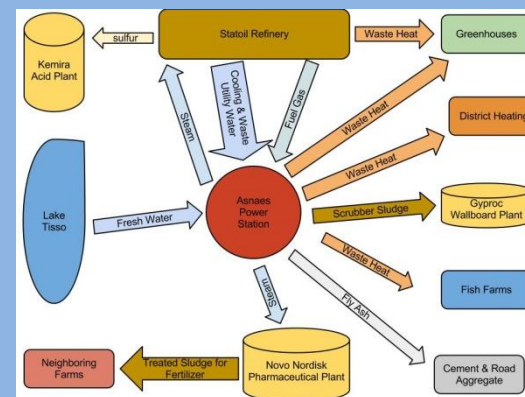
Kemira Acid Plant

sulfur

Statoil Refinery

Waste Heat

Greenhouses

Steam

Cooling & Waste Utility Water

Fuel Gas

Waste Heat

District Heating

Waste Heat

Lake Tisso

Fresh Water

Asnaes Power Station

Scrubber Sludge

Gyproc Wallboard Plant

Waste Heat

Fish Farms

Steam

Fly Ash

Neighboring Farms

Treated Sludge for Fertilizer

Novo Nordisk Pharmaceutical Plant

Cement & Road Aggregate